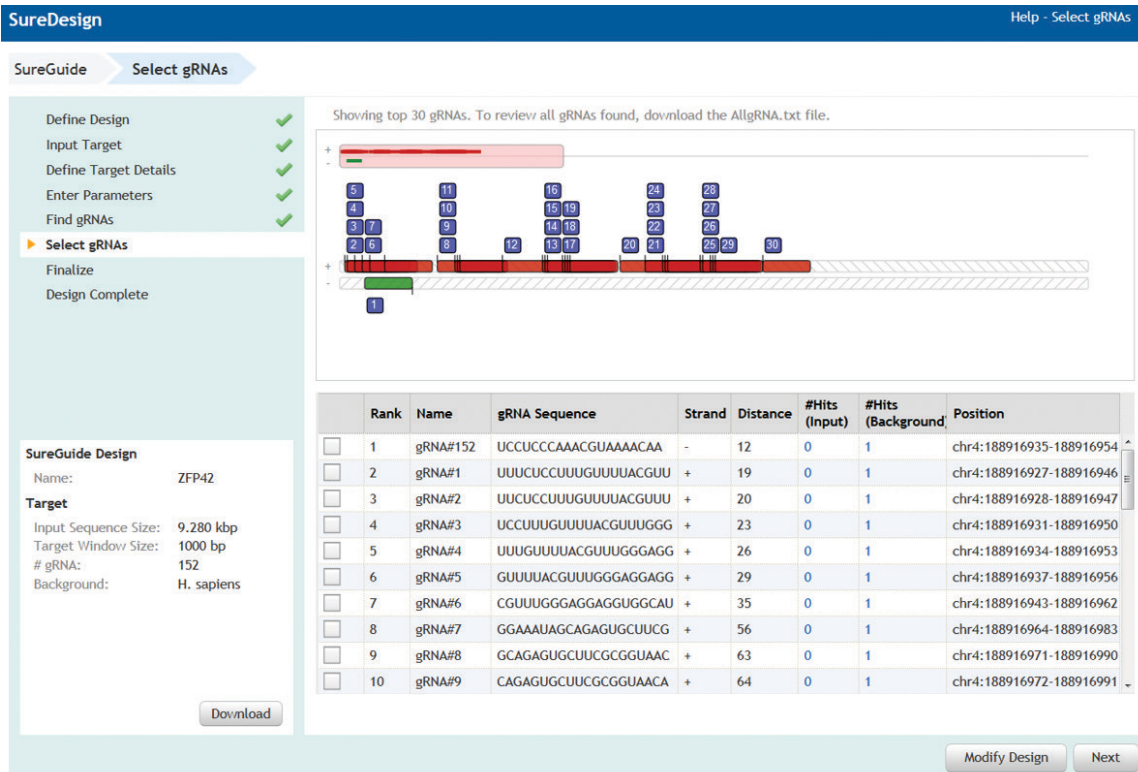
SureDesign

Help - Select gRNAs

SureGuide Select gRNAs

Define Design
Input Target
Define Target Details
Enter Parameters
Find gRNAs
Select gRNAs
Finalize
Design Complete

Showing top 30 gRNAs. To review all gRNAs found, download the AllgRNA.txt file.

+
-

5 4 3 7 2 6 11 10 9 8 12 16 15 19 14 18 13 17 20 24 23 22 21 28 27 26 25 29 30

+
-

1

SureGuide Design
Name: ZFP42
Target
Input Sequence Size: 9.280 kbp
Target Window Size: 1000 bp
# gRNA: 152
Background: H. sapiens

Download

| | Rank | Name | gRNA Sequence | Strand | Distance | #Hits (Input) | #Hits (Background) | Position |
|---|---|---|---|---|---|---|---|---|
| | 1 | gRNA#152 | UCCUCCCAAACGUAAAACAA | - | 12 | 0 | 1 | chr4:188916935-188916954 |
| | 2 | gRNA#1 | UUUCUCCUUUGUUUUACGUU | + | 19 | 0 | 1 | chr4:188916927-188916946 |
| | 3 | gRNA#2 | UUCUCCUUUGUUUUACGUUU | + | 20 | 0 | 1 | chr4:188916928-188916947 |
| | 4 | gRNA#3 | UCCUUUGUUUUACGUUUGGG | + | 23 | 0 | 1 | chr4:188916931-188916950 |
| | 5 | gRNA#4 | UUUGUUUUACGUUUGGGAGG | + | 26 | 0 | 1 | chr4:188916934-188916953 |
| | 6 | gRNA#5 | GUUUUACGUUUGGGAGGAGG | + | 29 | 0 | 1 | chr4:188916937-188916956 |
| | 7 | gRNA#6 | CGUUUGGGAGGAGGUGGCAU | + | 35 | 0 | 1 | chr4:188916943-188916962 |
| | 8 | gRNA#7 | GGAAAUAGCAGAGUGCUUCG | + | 56 | 0 | 1 | chr4:188916964-188916983 |
| | 9 | gRNA#8 | GCAGAGUGCUUCGCGGUAAC | + | 63 | 0 | 1 | chr4:188916971-188916990 |
| | 10 | gRNA#9 | CAGAGUGCUUCGCGGUAACA | + | 64 | 0 | 1 | chr4:188916972-188916991 |

Modify Design Next